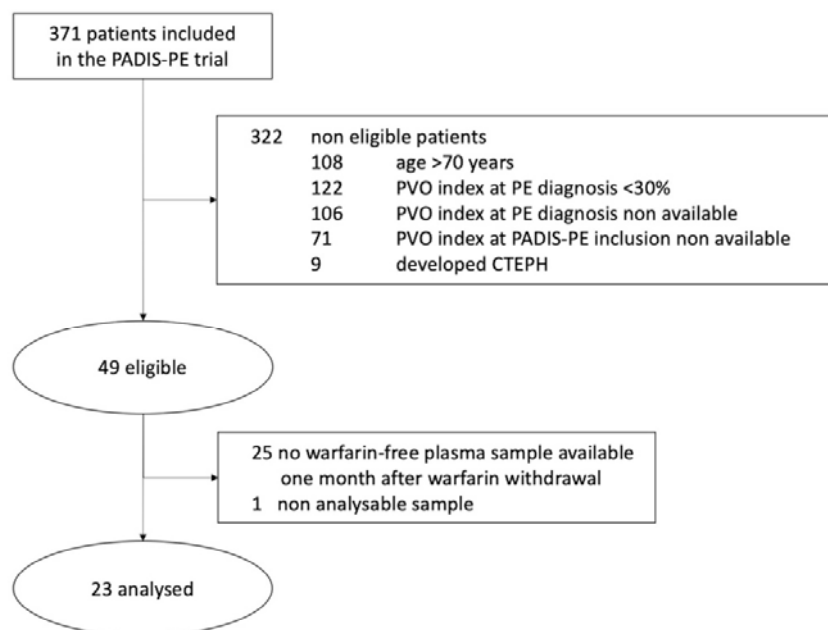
371 patients included in the PADIS-PE trial

322 non eligible patients
108 age >70 years
122 PVO index at PE diagnosis <30%
106 PVO index at PE diagnosis non available
71 PVO index at PADIS-PE inclusion non available
9 developed CTEPH

49 eligible

25 no warfarin-free plasma sample available one month after warfarin withdrawal
1 non analysable sample

23 analysed